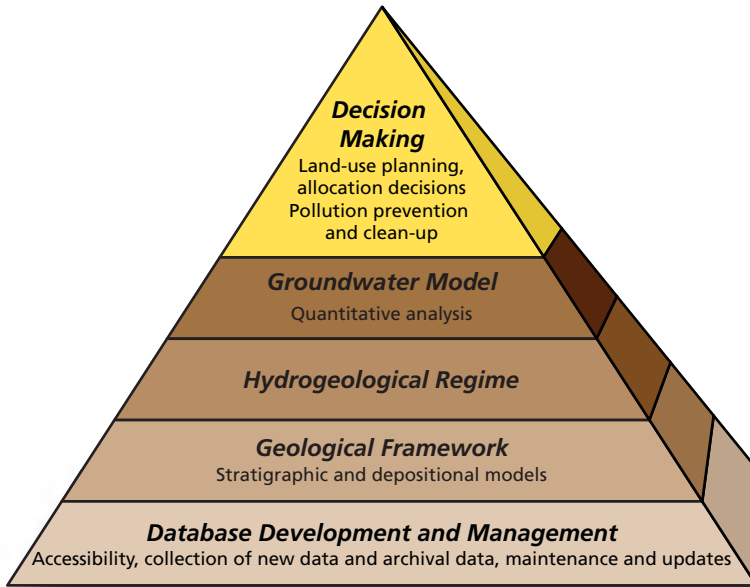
Decision Making
Land-use planning, allocation decisions
Pollution prevention and clean-up

Groundwater Model
Quantitative analysis

Hydrogeological Regime

Geological Framework
Stratigraphic and depositional models

Database Development and Management
Accessibility, collection of new data and archival data, maintenance and updates